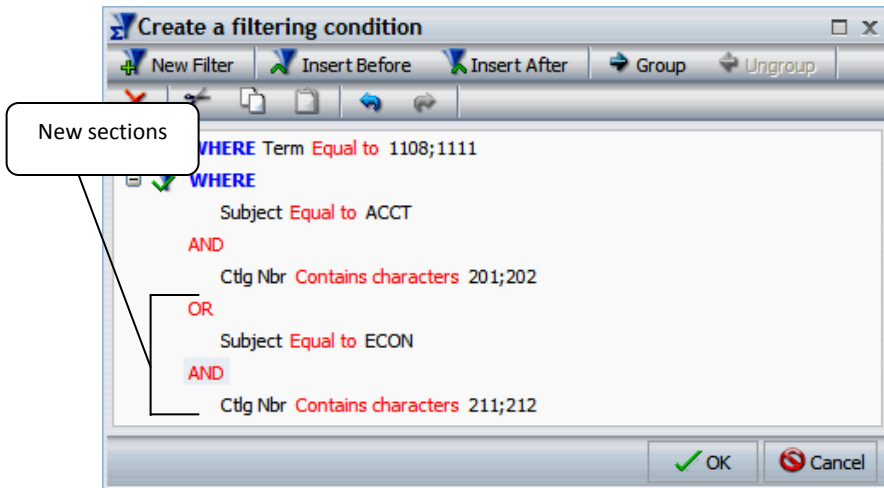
Create a filtering condition

New Filter | Insert Before | Insert After | Group | Ungroup

New sections

WHERE Term Equal to 1108;1111

WHERE

Subject Equal to ACCT

AND

Ctlg Nbr Contains characters 201;202

OR

Subject Equal to ECON

AND

Ctlg Nbr Contains characters 211;212

OK | Cancel